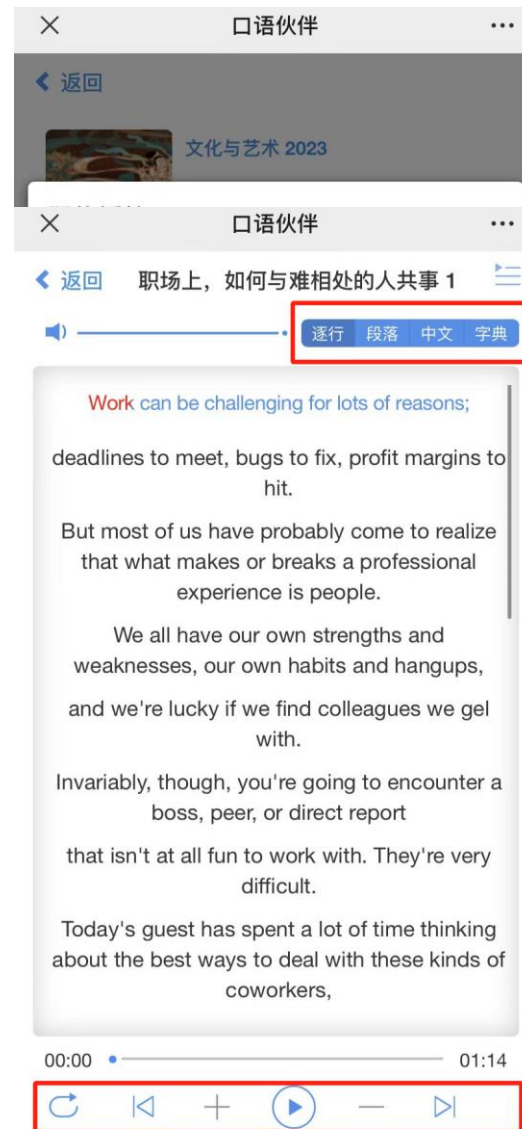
×
口语伙伴
...

‹ 返回

文化与艺术 2023

×
口语伙伴
...

‹ 返回 职场上，如何与难相处的人共事 1

逐行 段落 中文 字典

Work can be challenging for lots of reasons;

deadlines to meet, bugs to fix, profit margins to hit.

But most of us have probably come to realize that what makes or breaks a professional experience is people.

We all have our own strengths and weaknesses, our own habits and hangups,

and we're lucky if we find colleagues we gel with.

Invariably, though, you're going to encounter a boss, peer, or direct report

that isn't at all fun to work with. They're very difficult.

Today's guest has spent a lot of time thinking about the best ways to deal with these kinds of coworkers,

00:00
01:14